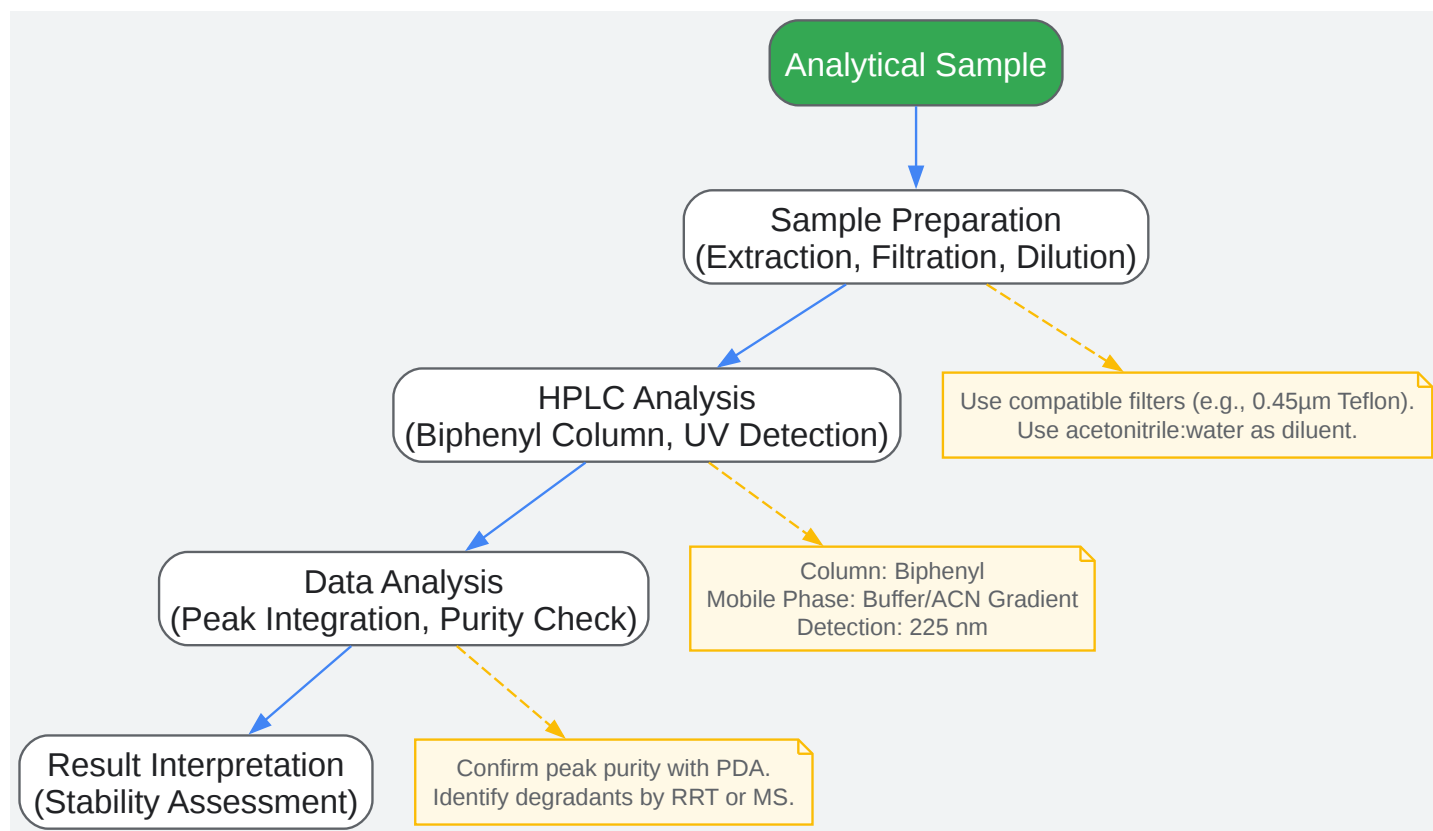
Analytical Sample

Sample Preparation
(Extraction, Filtration, Dilution)

Use compatible filters (e.g., 0.45µm Teflon).
Use acetonitrile:water as diluent.

HPLC Analysis
(Biphenyl Column, UV Detection)

Column: Biphenyl
Mobile Phase: Buffer/ACN Gradient
Detection: 225 nm

Data Analysis
(Peak Integration, Purity Check)

Confirm peak purity with PDA.
Identify degradants by RRT or MS.

Result Interpretation
(Stability Assessment)